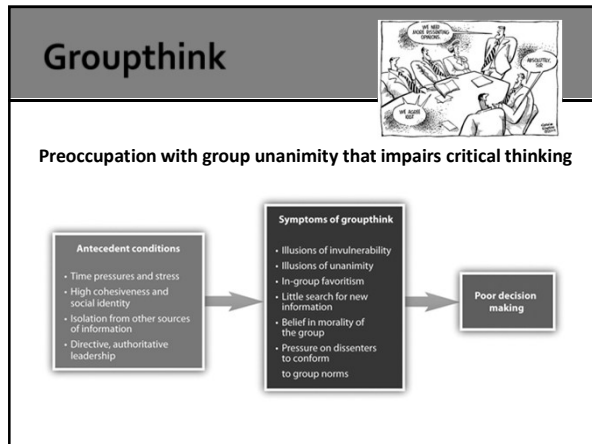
Groupthink

WE NEED MORE DISSENTING OPINIONS.

ABSOLUTELY, SIR.

WE AGREE, SIR!

Preoccupation with group unanimity that impairs critical thinking

Antecedent conditions

- Time pressures and stress
- High cohesiveness and social identity
- Isolation from other sources of information
- Directive, authoritative leadership

Symptoms of groupthink

- Illusions of invulnerability
- Illusions of unanimity
- In-group favoritism
- Little search for new information
- Belief in morality of the group
- Pressure on dissenters to conform to group norms

Poor decision making